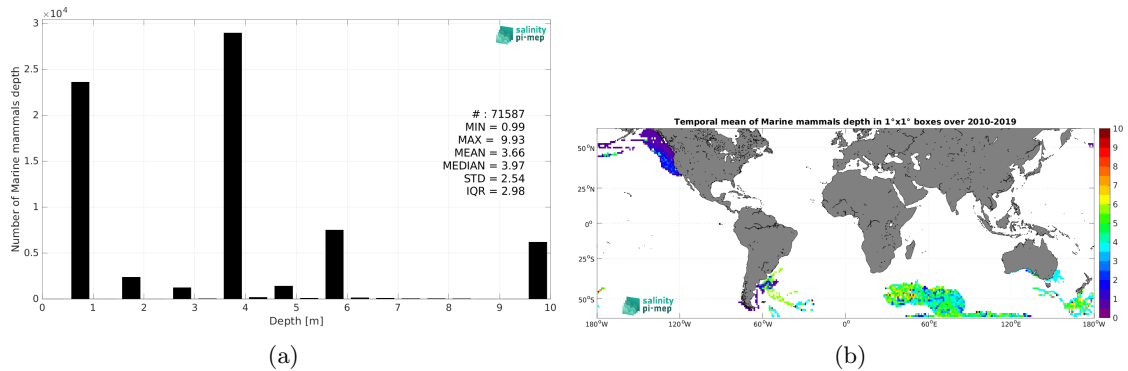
$\times10^4$
3
2.5
2
1.5
1
0.5
0
Number of Marine mammals depth
0 1 2 3 4 5 6 7 8 9 10
Depth [m]
salinity pi-mep
# : 71587
MIN = 0.99
MAX = 9.93
MEAN = 3.66
MEDIAN = 3.97
STD = 2.54
IQR = 2.98

(a)

Temporal mean of Marine mammals depth in 1°x1° boxes over 2010-2019
50°N
25°N
0°
25°S
50°S
180°W 120°W 60°W 0° 60°E 120°E 180°W
salinity pi-mep
10
9
8
7
6
5
4
3
2
1
0

(b)